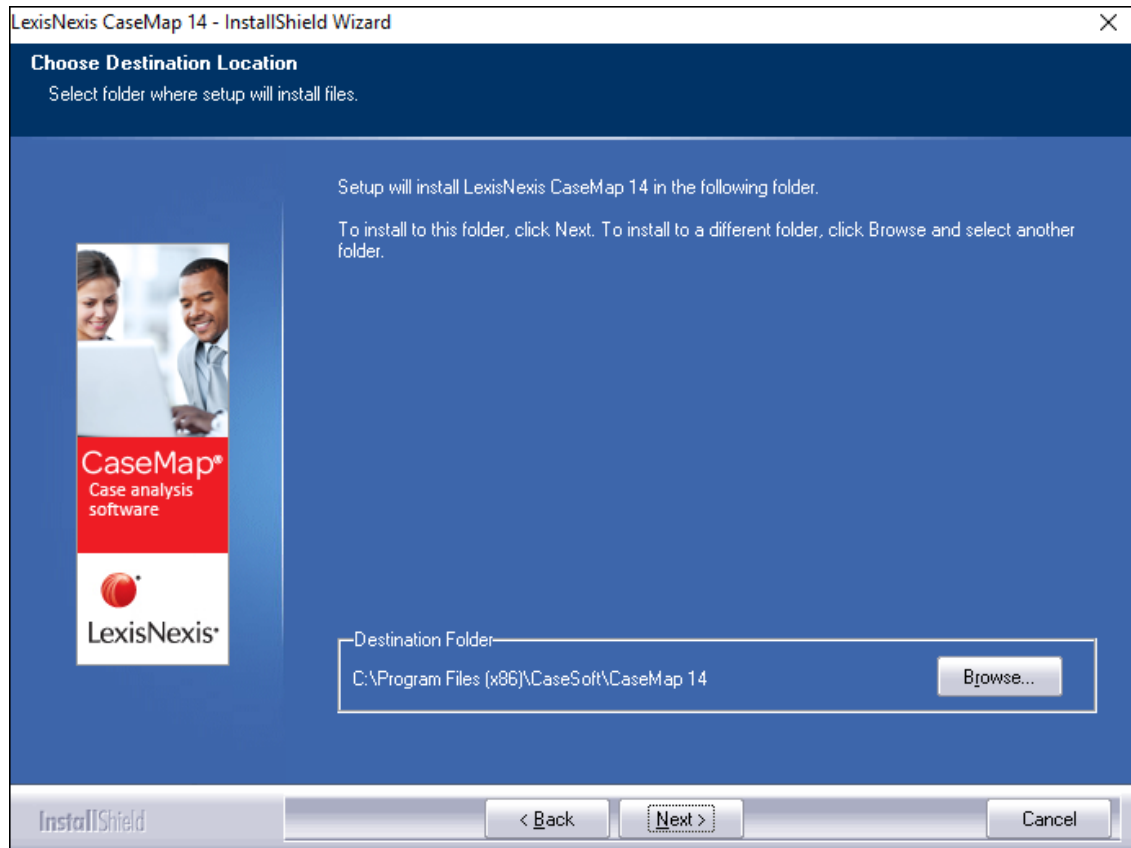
LexisNexis CaseMap 14 - InstallShield Wizard

Choose Destination Location

Select folder where setup will install files.

CaseMap®
Case analysis software

LexisNexis®

Setup will install LexisNexis CaseMap 14 in the following folder.

To install to this folder, click Next. To install to a different folder, click Browse and select another folder.

Destination Folder

C:\Program Files (x86)\CaseSoft\CaseMap 14

Browse...

InstallShield

< Back

Next >

Cancel